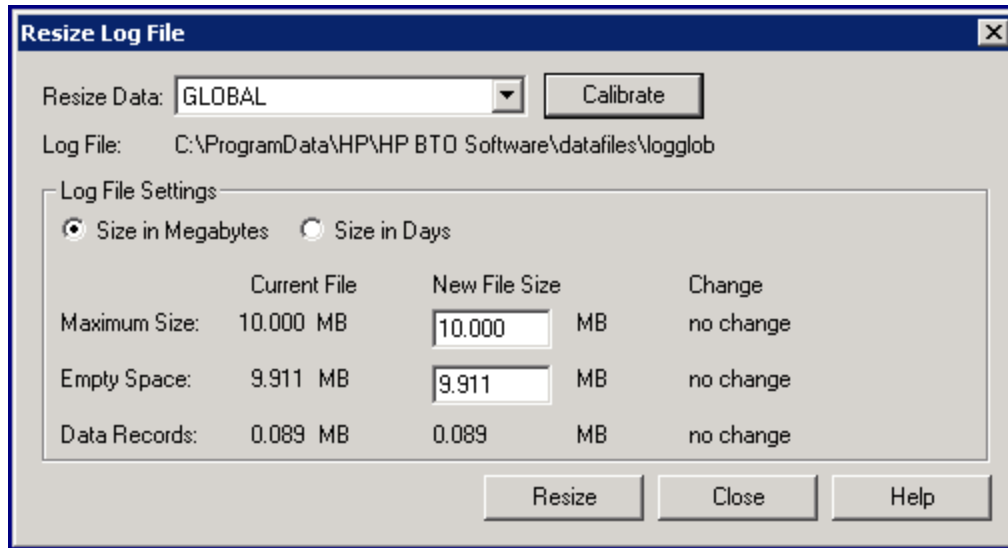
Resize Log File

Resize Data: GLOBAL

Calibrate

Log File: C:\ProgramData\HP\HP BTO Software\datafiles\logglob

Log File Settings

Size in Megabytes Size in Days

| | Current File | New File Size | | Change |
|---|---|---|---|---|
| Maximum Size: | 10.000 MB | 10.000 | MB | no change |
| Empty Space: | 9.911 MB | 9.911 | MB | no change |
| Data Records: | 0.089 MB | 0.089 | MB | no change |

Resize Close Help